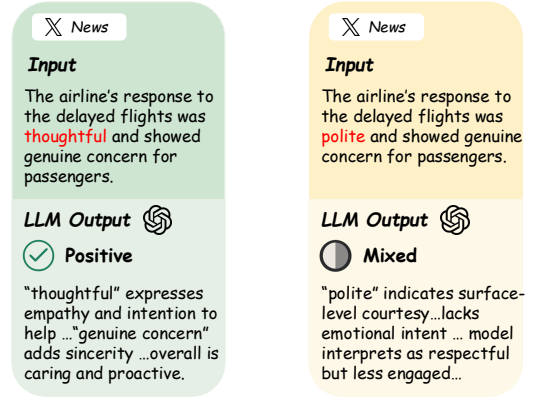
𝕏 News

Input

The airline's response to the delayed flights was thoughtful and showed genuine concern for passengers.

LLM Output

Positive

"thoughtful" expresses empathy and intention to help …"genuine concern" adds sincerity …overall is caring and proactive.

𝕏 News

Input

The airline's response to the delayed flights was polite and showed genuine concern for passengers.

LLM Output

Mixed

"polite" indicates surface-level courtesy…lacks emotional intent … model interprets as respectful but less engaged…